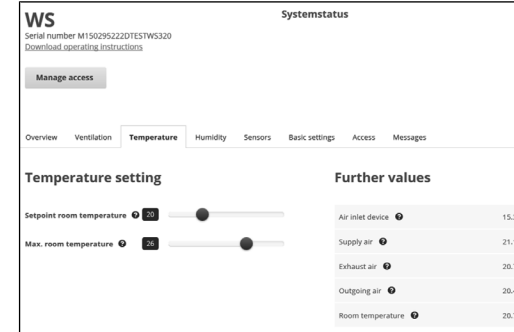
WS
Serial number M150295222DTESTWS320
Download operating instructions

Systemstatus

Manage access

Overview Ventilation Temperature Humidity Sensors Basic settings Access Messages

Temperature setting

Setpoint room temperature 20

Max. room temperature 26

Further values

| | |
|---|---|
| Air inlet device | 15.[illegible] |
| Supply air | 21.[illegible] |
| Exhaust air | 20.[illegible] |
| Outgoing air | 20.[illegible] |
| Room temperature | 20.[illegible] |